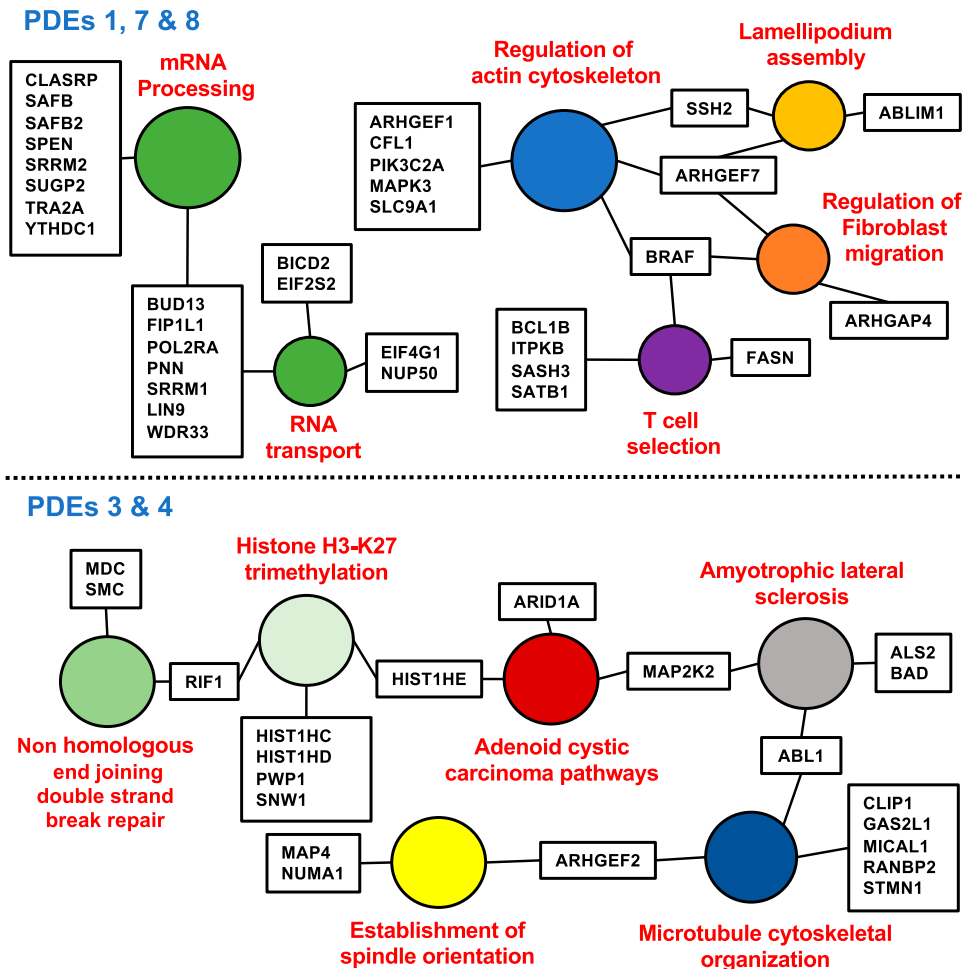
PDEs 1, 7 & 8

CLASRP
SAFB
SAFB2
SPEN
SRRM2
SUGP2
TRA2A
YTHDC1

mRNA Processing

BUD13
FIP1L1
POL2RA
PNN
SRRM1
LIN9
WDR33

BICD2
EIF2S2

EIF4G1
NUP50

RNA transport

Regulation of actin cytoskeleton

ARHGEF1
CFL1
PIK3C2A
MAPK3
SLC9A1

SSH2

Lamellipodium assembly

ABLIM1

ARHGEF7

Regulation of Fibroblast migration

BRAF

ARHGAP4

BCL1B
ITPKB
SASH3
SATB1

FASN

T cell selection

PDEs 3 & 4

MDC
SMC

Histone H3-K27 trimethylation

RIF1

Non homologous end joining double strand break repair

HIST1HC
HIST1HD
PWP1
SNW1

HIST1HE

ARID1A

Adenoid cystic carcinoma pathways

MAP2K2

Amyotrophic lateral sclerosis

ALS2
BAD

ABL1

CLIP1
GAS2L1
MICAL1
RANBP2
STMN1

MAP4
NUMA1

Establishment of spindle orientation

ARHGEF2

Microtubule cytoskeletal organization